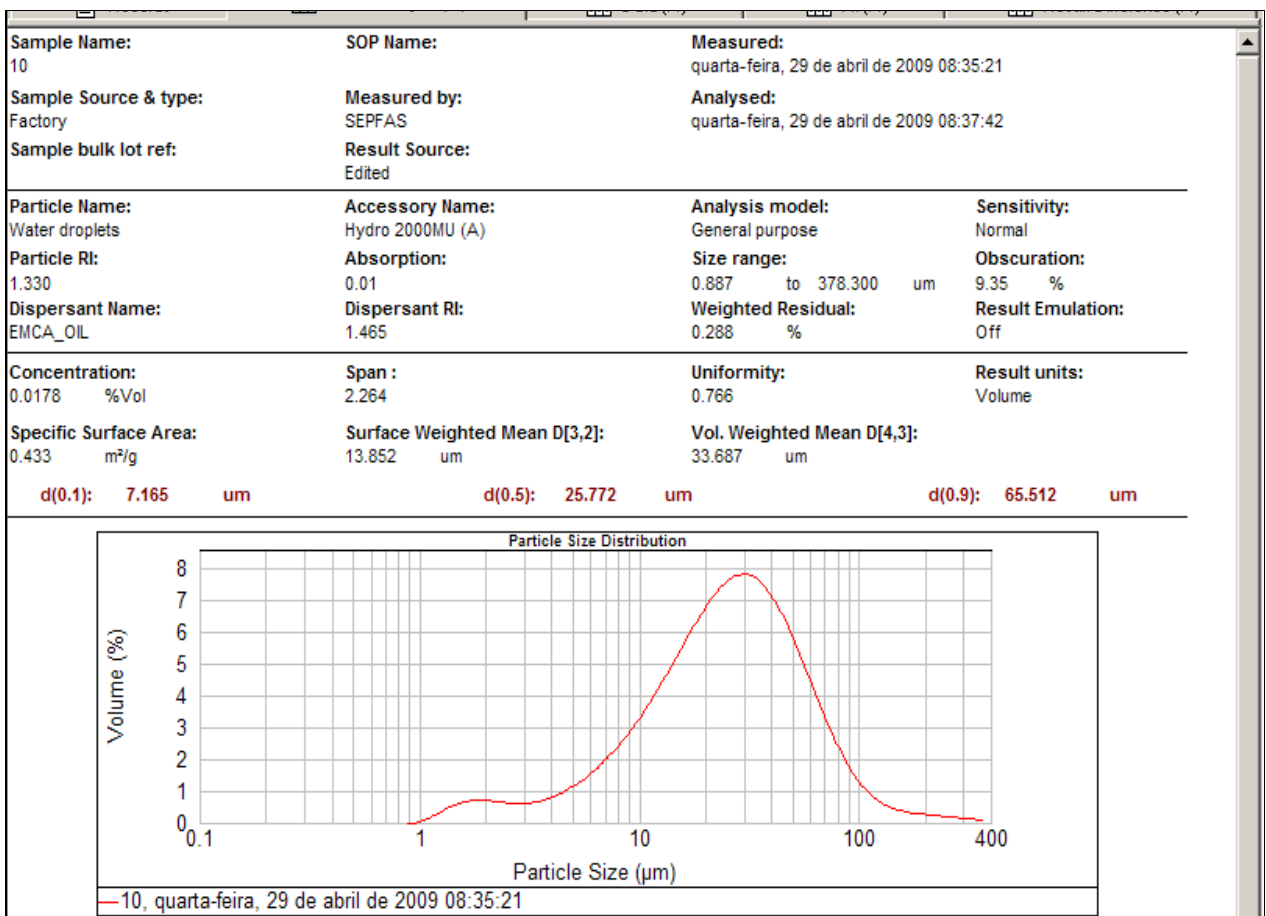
Sample Name:
10

SOP Name:

Measured:
quarta-feira, 29 de abril de 2009 08:35:21

Sample Source & type:
Factory

Measured by:
SEPFAS

Analysed:
quarta-feira, 29 de abril de 2009 08:37:42

Sample bulk lot ref:

Result Source:
Edited

Particle Name:
Water droplets

Accessory Name:
Hydro 2000MU (A)

Analysis model:
General purpose

Sensitivity:
Normal

Particle RI:
1.330

Absorption:
0.01

Size range:
0.887 to 378.300 um

Obscuration:
9.35 %

Dispersant Name:
EMCA_OIL

Dispersant RI:
1.465

Weighted Residual:
0.288 %

Result Emulation:
Off

Concentration:
0.0178 %Vol

Span :
2.264

Uniformity:
0.766

Result units:
Volume

Specific Surface Area:
0.433 m²/g

Surface Weighted Mean D[3,2]:
13.852 um

Vol. Weighted Mean D[4,3]:
33.687 um

d(0.1): 7.165 um

d(0.5): 25.772 um

d(0.9): 65.512 um

Particle Size Distribution

Volume (%)

8
7
6
5
4
3
2
1
0

0.1 1 10 100 400

Particle Size (μm)

10, quarta-feira, 29 de abril de 2009 08:35:21